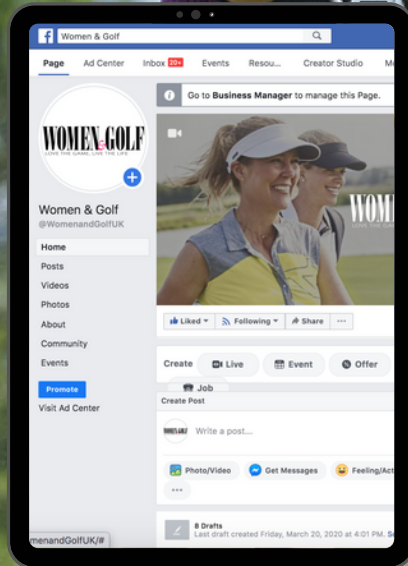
Women & Golf

Page Ad Center Inbox 20+ Events Resou... Creator Studio Mo

Go to Business Manager to manage this Page.

WOMEN & GOLF
LOVE THE GAME, LOVE THE LIFE

WOM
LOVE THE GA

Women & Golf
@WomenandGolfUK

Home
Posts
Videos
Photos
About
Community
Events

Promote

Visit Ad Center

Liked Following Share ···

Create Live Event Offer Job

Create Post

WOMEN & GOLF

Write a post...

Photo/Video Get Messages Feeling/Act

···

8 Drafts
Last draft created Friday, March 20, 2020 at 4:01 PM. S

menandGolfUK/#